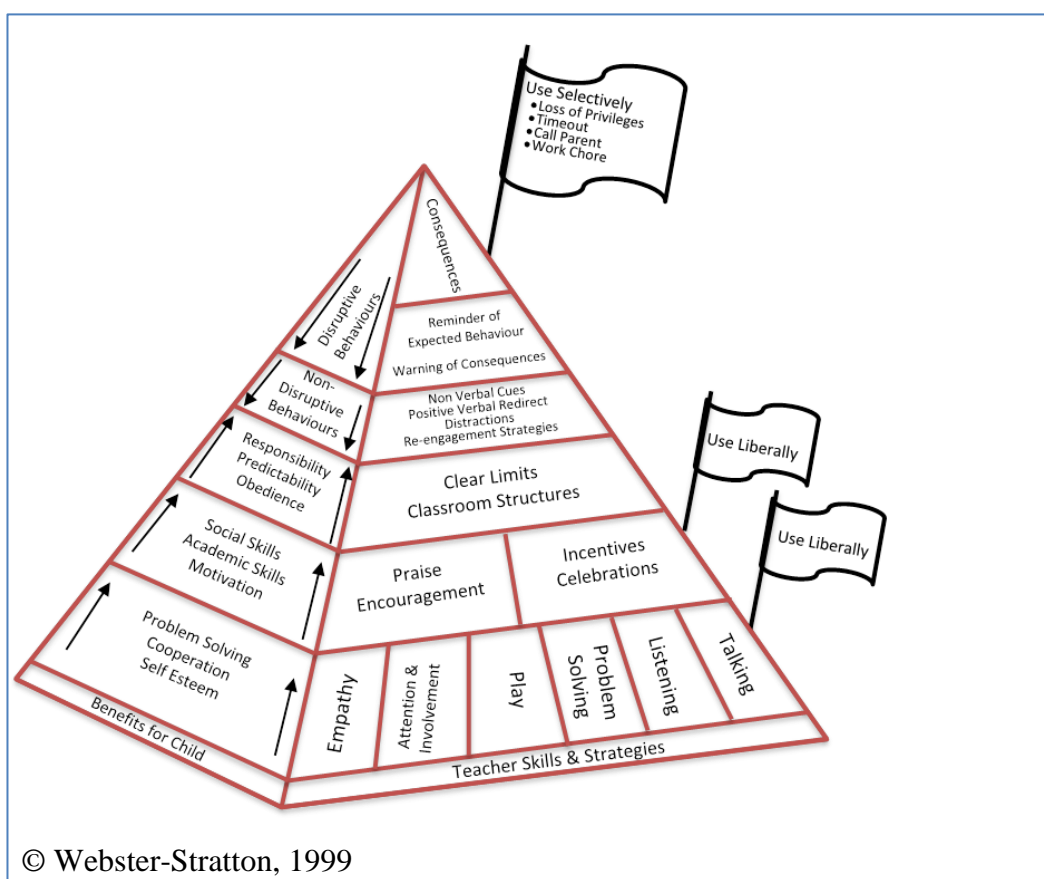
Use Selectively
• Loss of Privileges
• Timeout
• Call Parent
• Work Chore

Consequences

Reminder of Expected Behaviour

Warning of Consequences

Non Verbal Cues
Positive Verbal Redirect
Distractions
Re-engagement Strategies

Clear Limits
Classroom Structures

Use Liberally

Praise
Encouragement

Incentives
Celebrations

Use Liberally

Empathy

Attention & Involvement

Play

Problem Solving

Listening

Talking

Teacher Skills & Strategies

Disruptive Behaviours

Non-Disruptive Behaviours

Responsibility
Predictability
Obedience

Social Skills
Academic Skills
Motivation

Problem Solving
Cooperation
Self Esteem

Benefits for Child

© Webster-Stratton, 1999